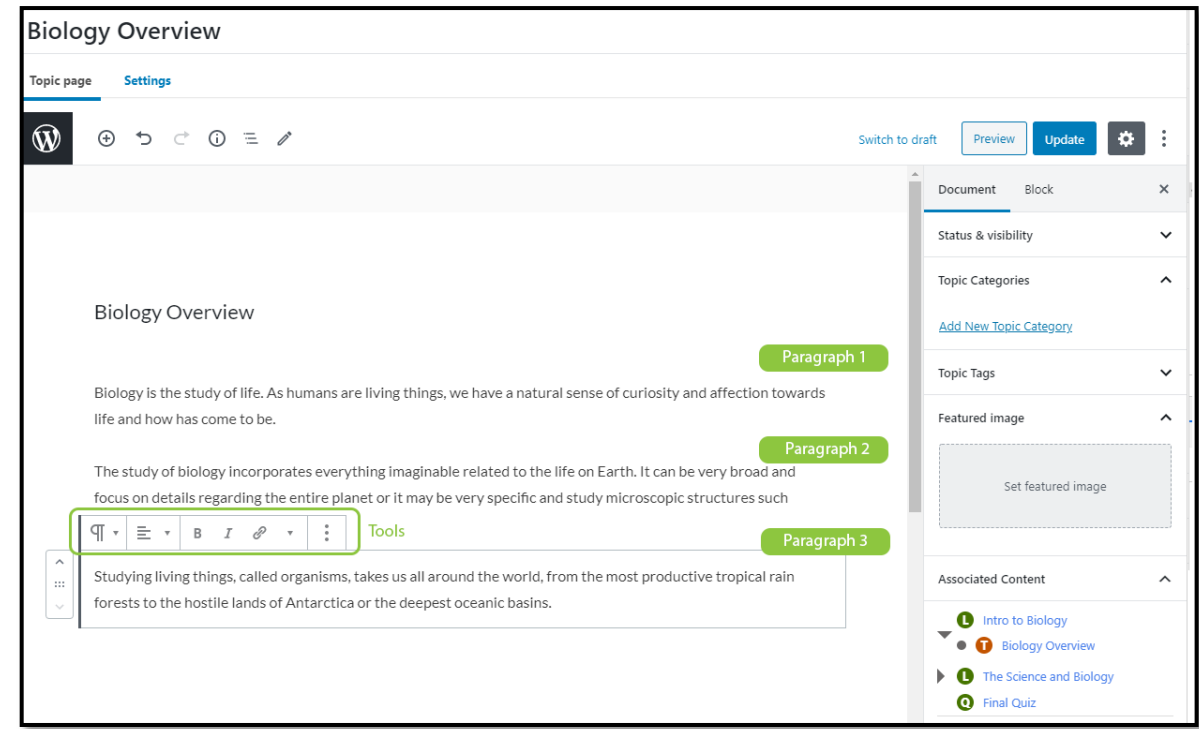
Biology Overview

Topic page Settings

Switch to draft Preview Update

Document Block ×

Status & visibility

Topic Categories

Add New Topic Category

Topic Tags

Featured image

Set featured image

Associated Content

L Intro to Biology

T Biology Overview

L The Science and Biology

Q Final Quiz

Biology Overview

Paragraph 1

Biology is the study of life. As humans are living things, we have a natural sense of curiosity and affection towards life and how has come to be.

Paragraph 2

The study of biology incorporates everything imaginable related to the life on Earth. It can be very broad and focus on details regarding the entire planet or it may be very specific and study microscopic structures such

Tools

Paragraph 3

Studying living things, called organisms, takes us all around the world, from the most productive tropical rain forests to the hostile lands of Antarctica or the deepest oceanic basins.